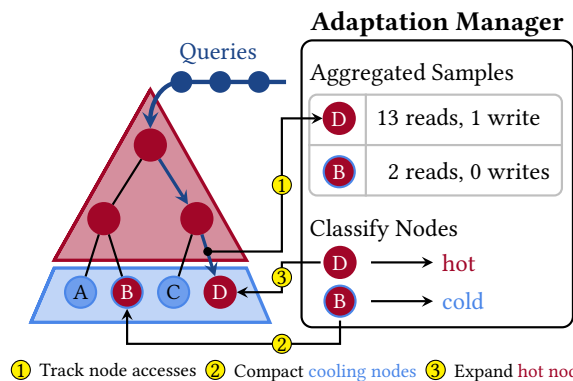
Adaptation Manager

Queries

Aggregated Samples

| D | 13 reads, 1 write |
|---|---|
| B | 2 reads, 0 writes |

Classify Nodes

D → hot

B → cold

1

3

2

A B C D

1 Track node accesses 2 Compact cooling nodes 3 Expand hot noc